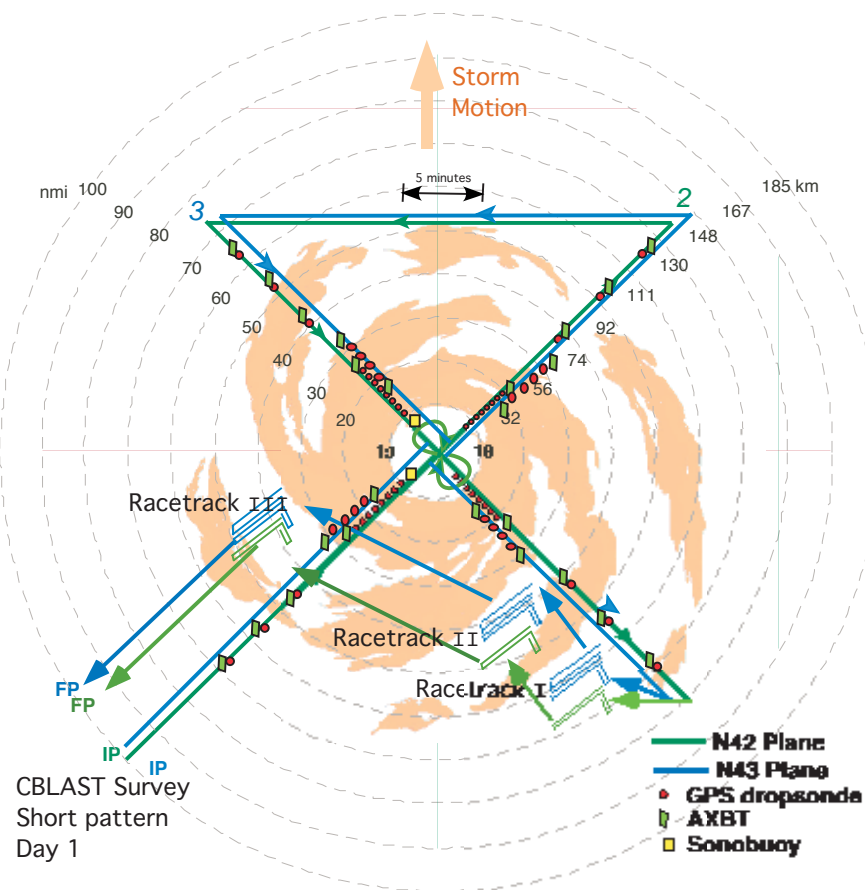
Storm Motion

5 minutes

nmi 100 90 80 70 60 50 40 30 20 10

185 km 167 148 130 111 92 74 56 32 18

3

2

Racetrack III

Racetrack II

Racetrack I

FP
FP

IP
IP

CBLAST Survey
Short pattern
Day 1

N42 Plane
N43 Plane
GPS dropsonde
AXBT
Sonobuoy